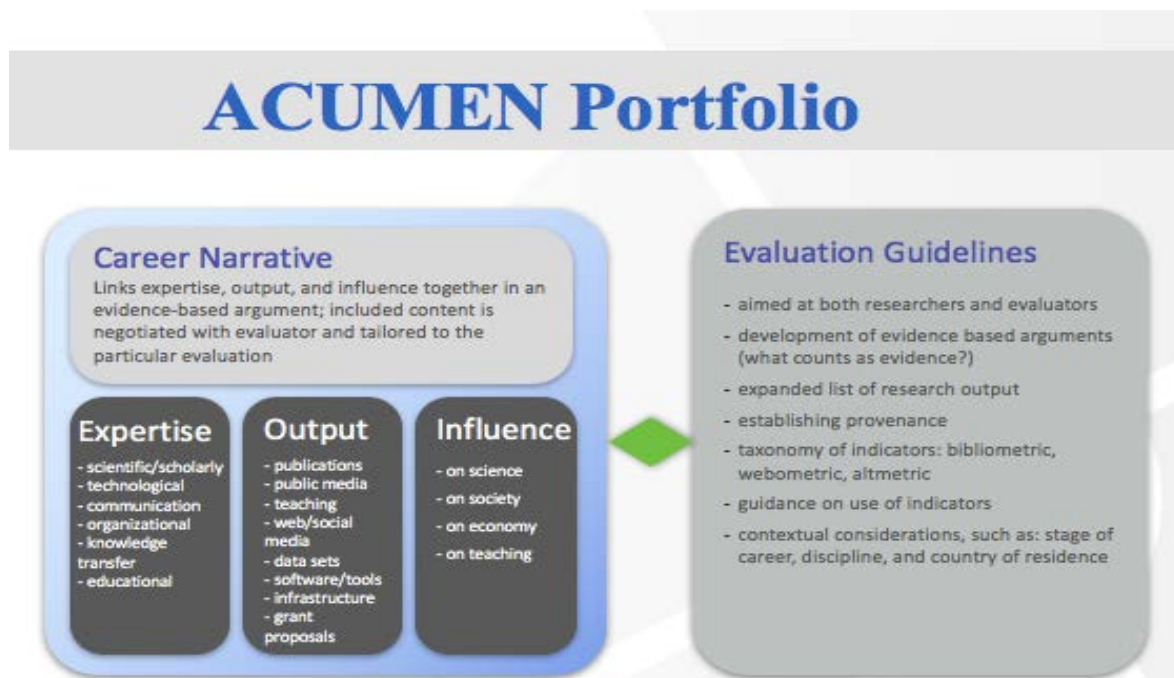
ACUMEN Portfolio

Career Narrative
Links expertise, output, and influence together in an evidence-based argument; included content is negotiated with evaluator and tailored to the particular evaluation

Expertise
- scientific/scholarly
- technological
- communication
- organizational
- knowledge transfer
- educational

Output
- publications
- public media
- teaching
- web/social media
- data sets
- software/tools
- infrastructure
- grant proposals

Influence
- on science
- on society
- on economy
- on teaching

Evaluation Guidelines
- aimed at both researchers and evaluators
- development of evidence based arguments (what counts as evidence?)
- expanded list of research output
- establishing provenance
- taxonomy of indicators: bibliometric, webometric, altmetric
- guidance on use of indicators
- contextual considerations, such as: stage of career, discipline, and country of residence